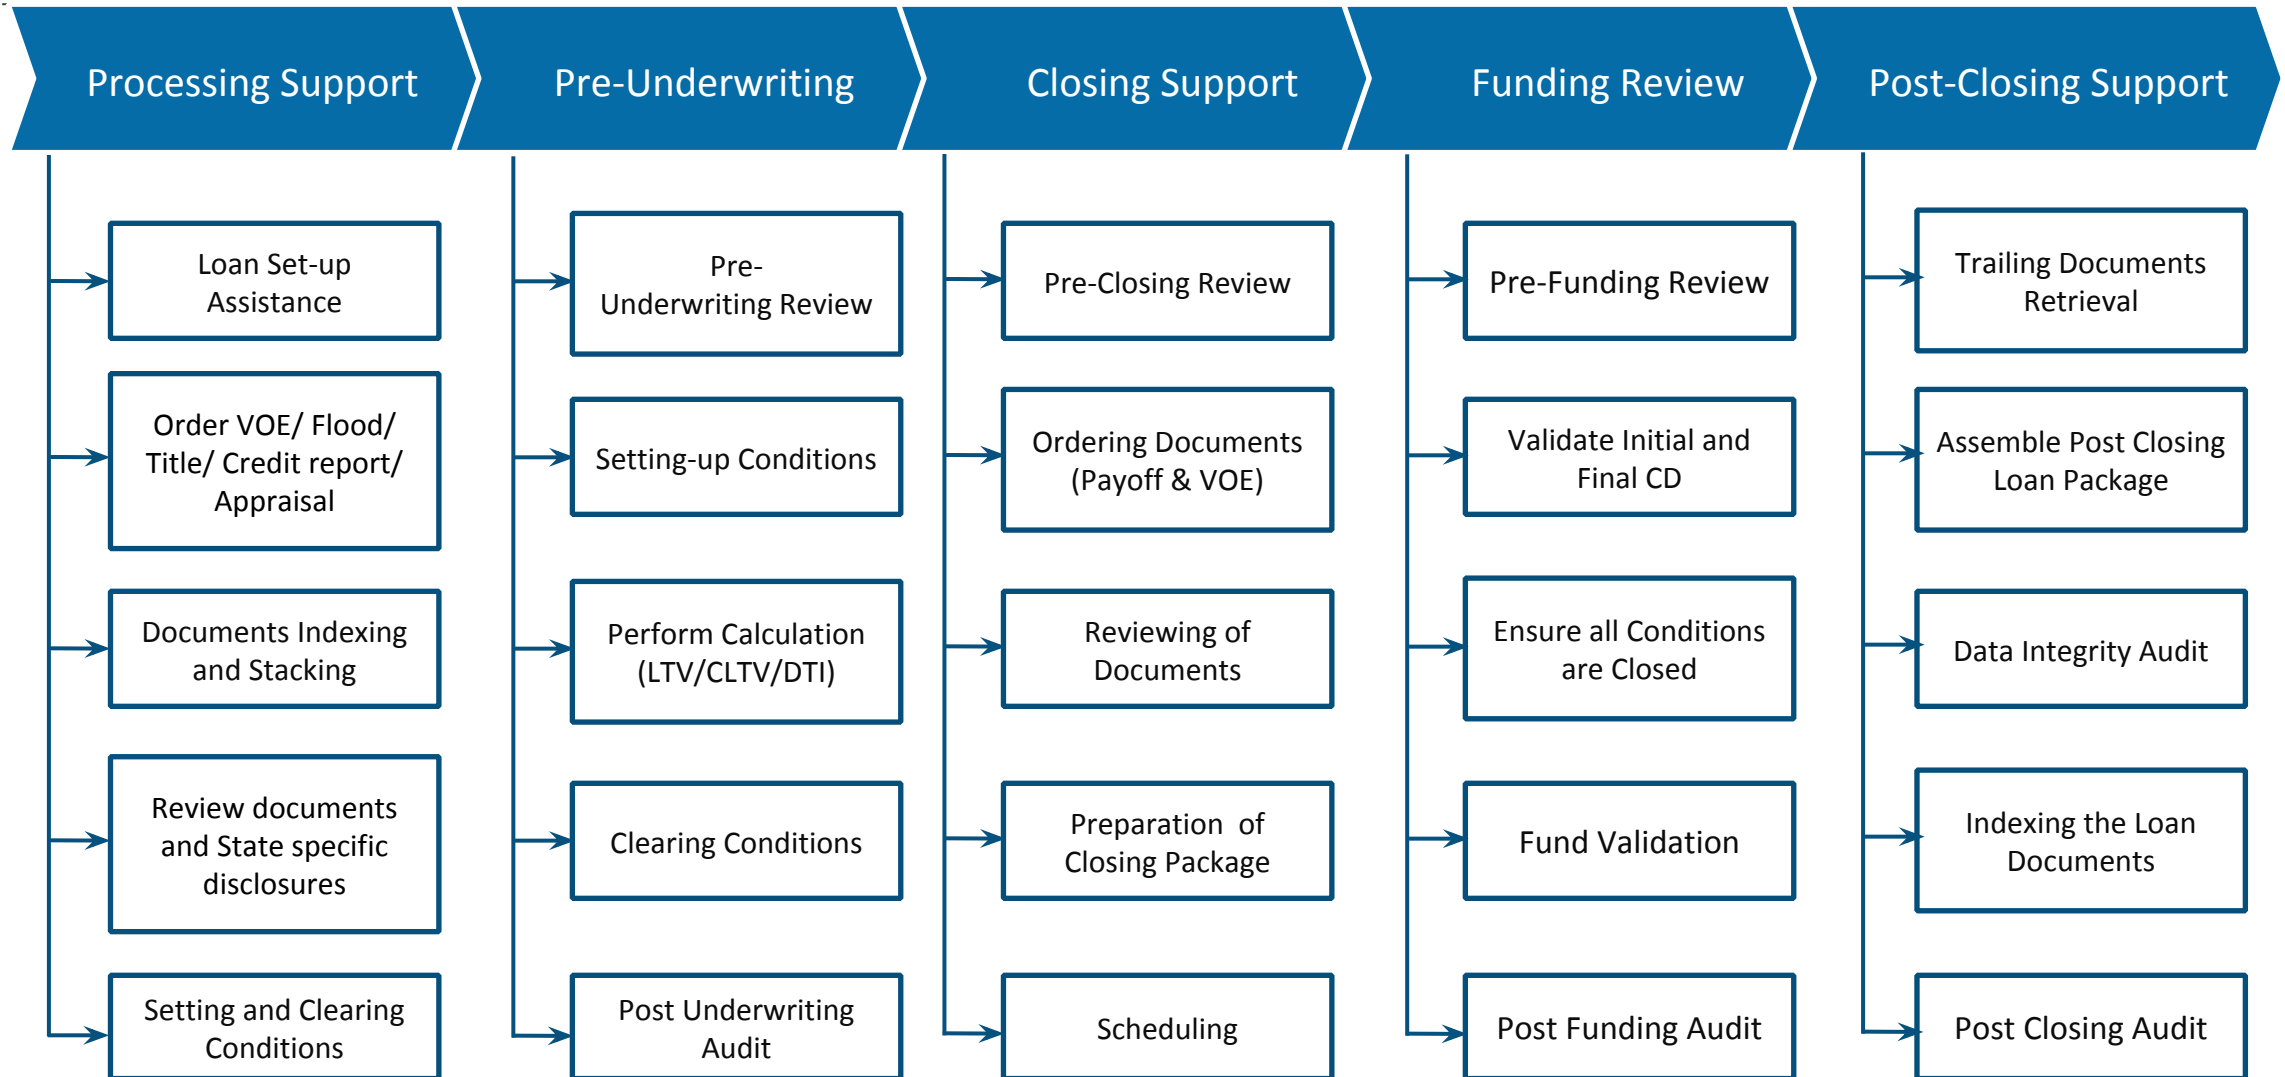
Processing Support

Loan Set-up Assistance

Order VOE/ Flood/ Title/ Credit report/ Appraisal

Documents Indexing and Stacking

Review documents and State specific disclosures

Setting and Clearing Conditions

Pre-Underwriting

Pre-Underwriting Review

Setting-up Conditions

Perform Calculation (LTV/CLTV/DTI)

Clearing Conditions

Post Underwriting Audit

Closing Support

Pre-Closing Review

Ordering Documents (Payoff & VOE)

Reviewing of Documents

Preparation of Closing Package

Scheduling

Funding Review

Pre-Funding Review

Validate Initial and Final CD

Ensure all Conditions are Closed

Fund Validation

Post Funding Audit

Post-Closing Support

Trailing Documents Retrieval

Assemble Post Closing Loan Package

Data Integrity Audit

Indexing the Loan Documents

Post Closing Audit